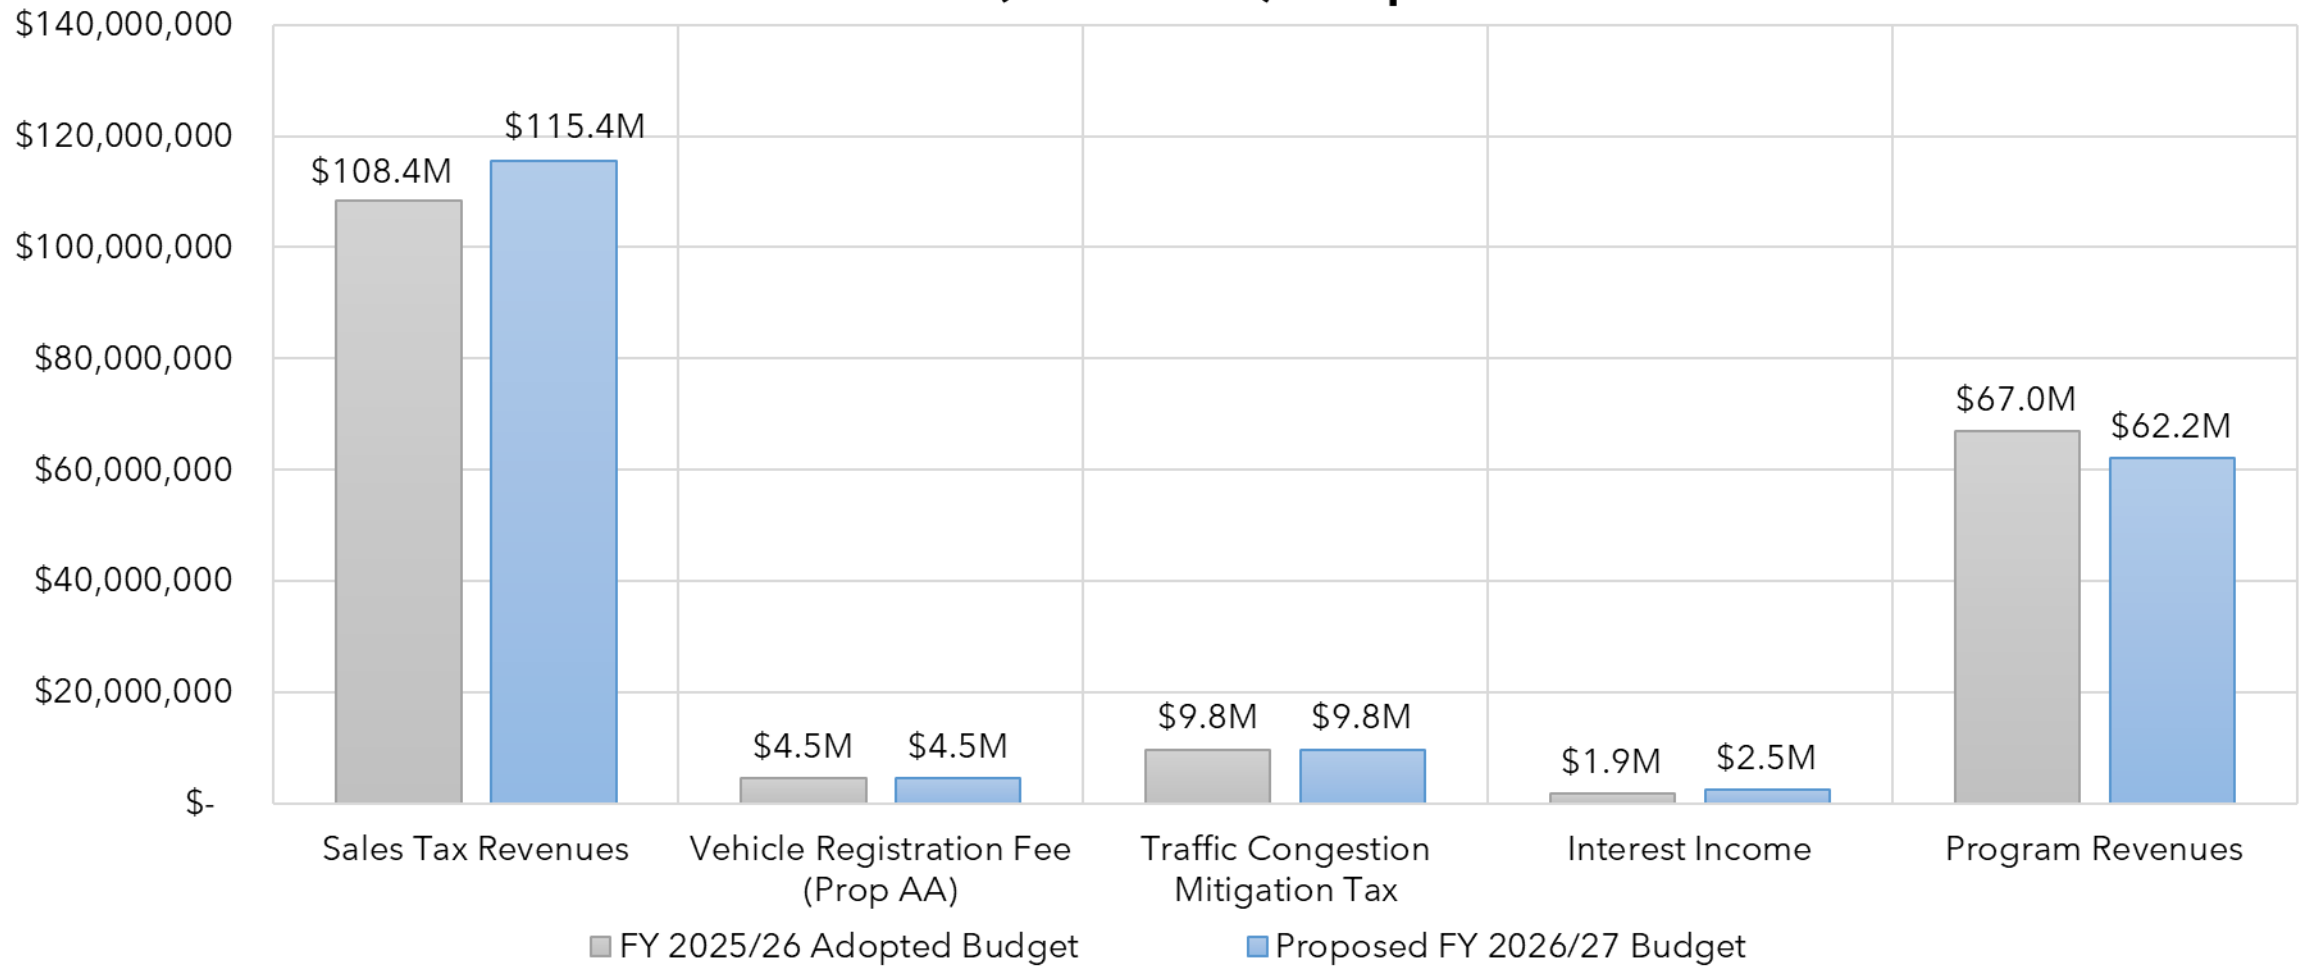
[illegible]

$140,000,000
$120,000,000
$100,000,000
$80,000,000
$60,000,000
$40,000,000
$20,000,000
$-

$108.4M
$115.4M
$4.5M
$4.5M
$9.8M
$9.8M
$1.9M
$2.5M
$67.0M
$62.2M

Sales Tax Revenues
Vehicle Registration Fee (Prop AA)
Traffic Congestion Mitigation Tax
Interest Income
Program Revenues

FY 2025/26 Adopted Budget
Proposed FY 2026/27 Budget